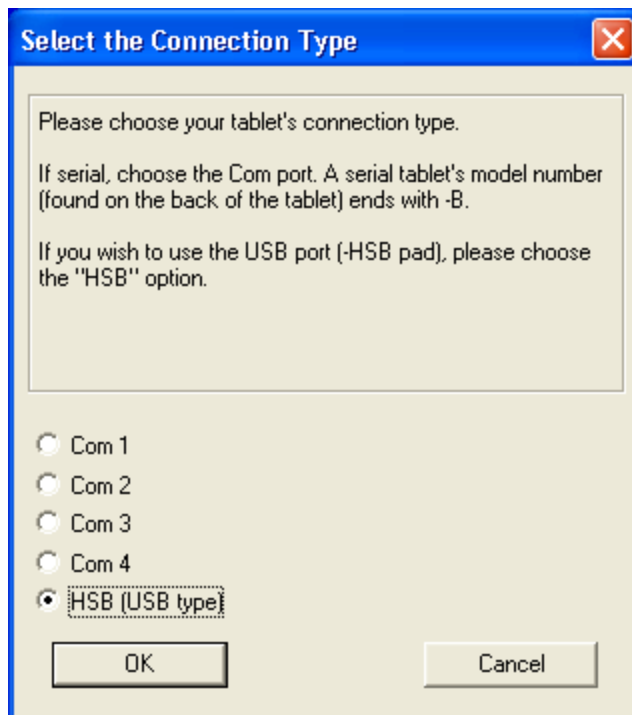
Select the Connection Type

Please choose your tablet's connection type.

If serial, choose the Com port. A serial tablet's model number (found on the back of the tablet) ends with -B.

If you wish to use the USB port (-HSB pad), please choose the "HSB" option.

Com 1
Com 2
Com 3
Com 4
HSB (USB type)

OK
Cancel